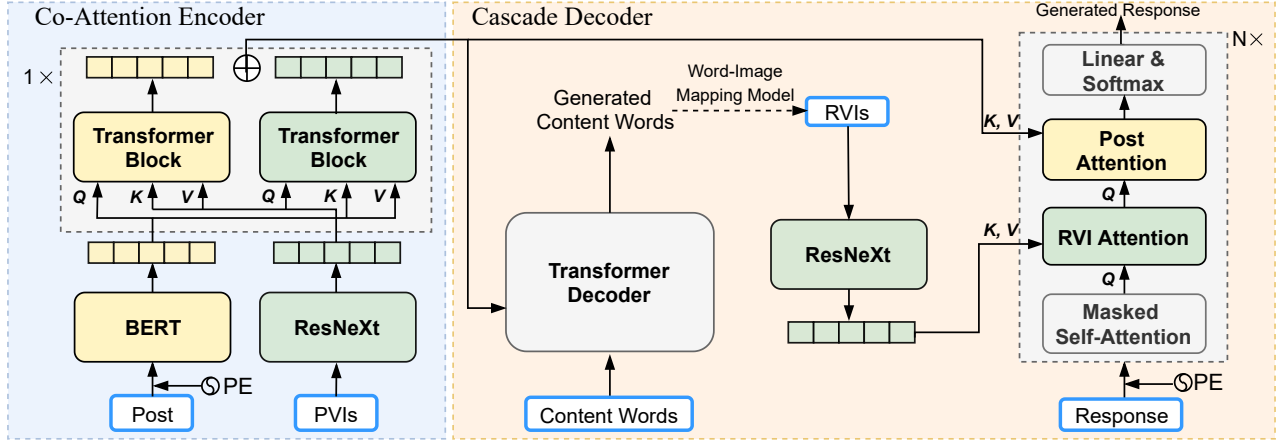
Co-Attention Encoder

1 ×

Transformer Block

Transformer Block

Q K V Q K V

BERT

ResNeXt

PE

Post

PVIs

Cascade Decoder

Generated Content Words

Word-Image Mapping Model

RVIs

Transformer Decoder

ResNeXt

Content Words

Generated Response

N×

Linear & Softmax

K, V

Post Attention

Q

K, V

RVI Attention

Q

Masked Self-Attention

PE

Response